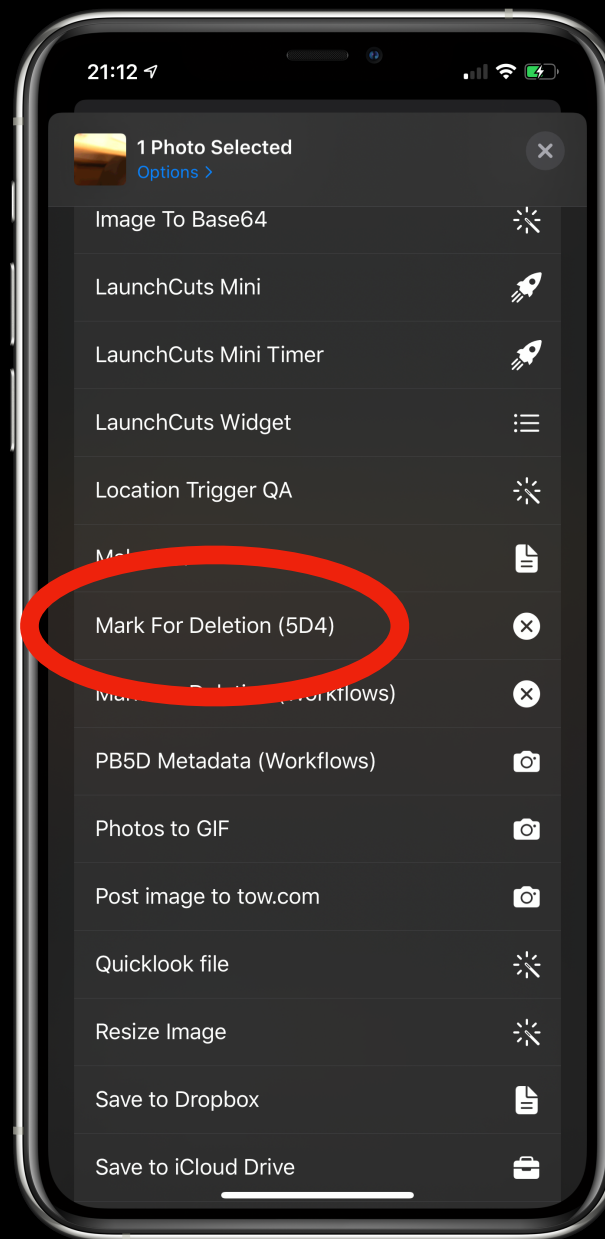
21:12

1 Photo Selected
Options >

Image To Base64

LaunchCuts Mini

LaunchCuts Mini Timer

LaunchCuts Widget

Location Trigger QA

Ma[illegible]

Mark For Deletion (5D4)

Ma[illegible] Deletio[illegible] (Workflows)

PB5D Metadata (Workflows)

Photos to GIF

Post image to tow.com

Quicklook file

Resize Image

Save to Dropbox

Save to iCloud Drive